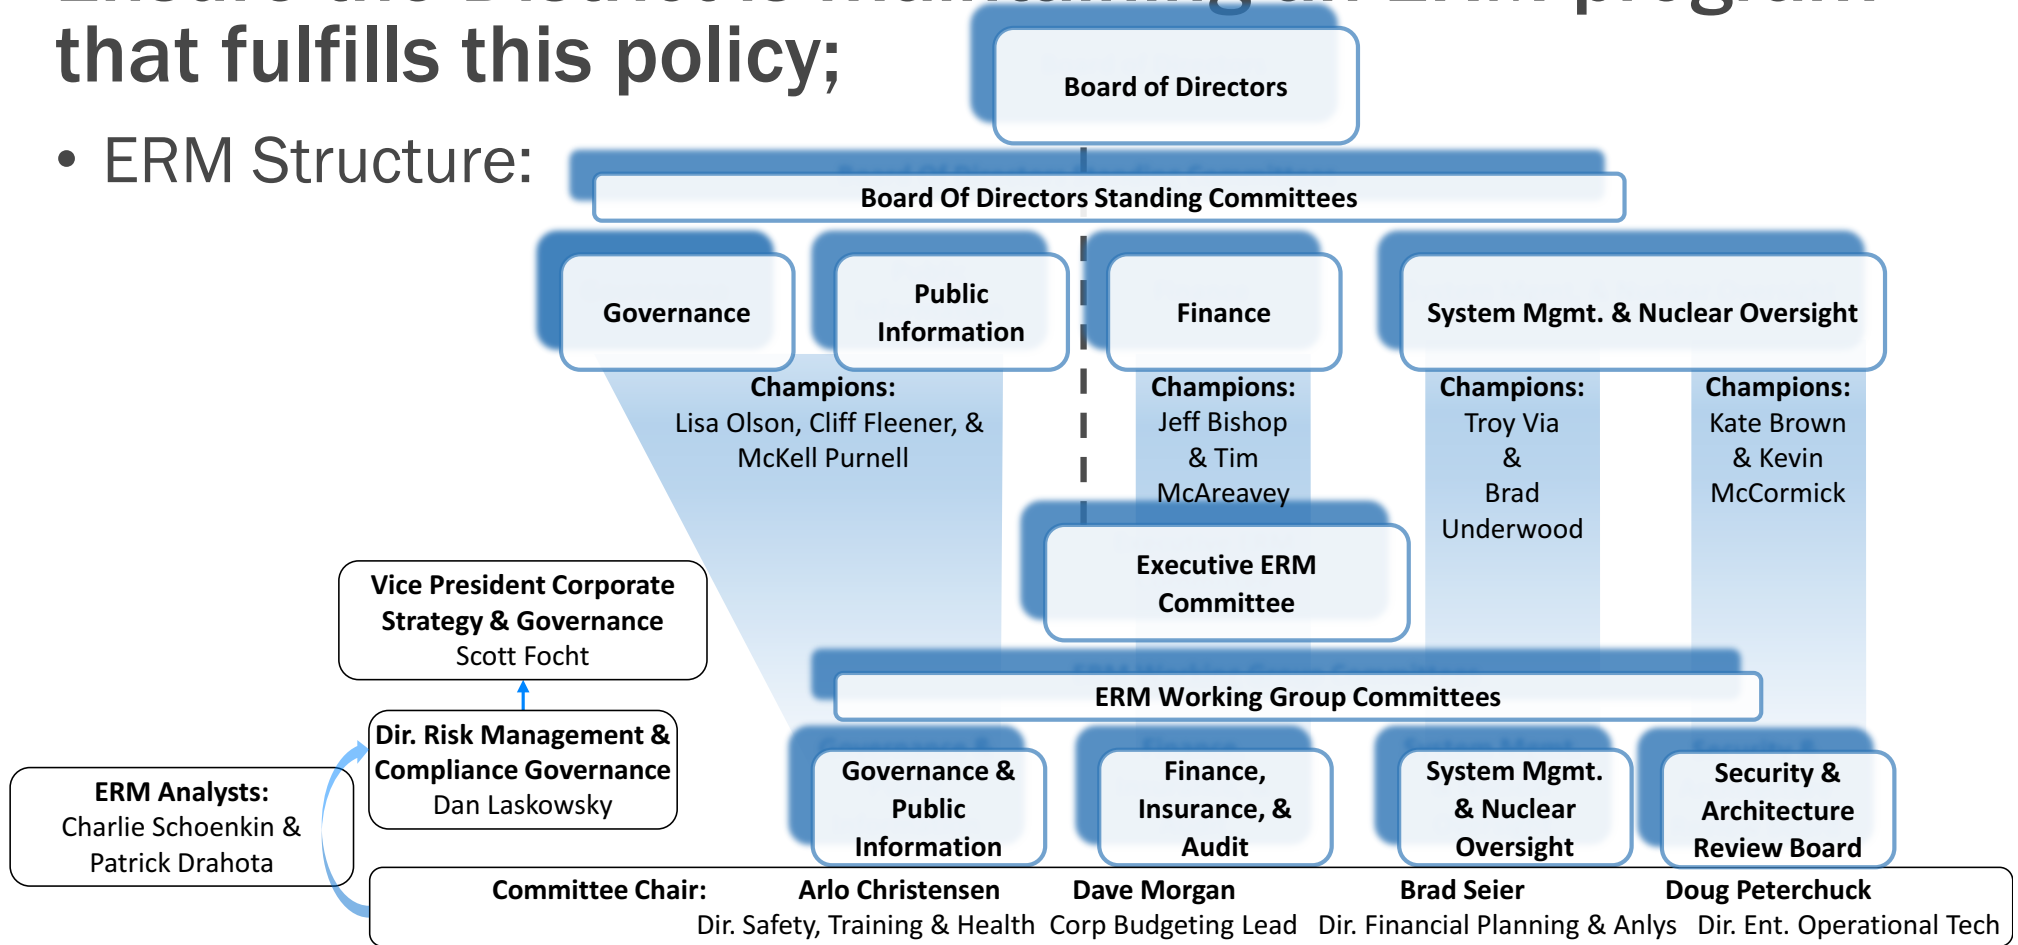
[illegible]
that fulfills this policy;

• ERM Structure:

Board of Directors

Board Of Directors Standing Committees

Governance

Public Information

Finance

System Mgmt. & Nuclear Oversight

Champions: Lisa Olson, Cliff Fleener, & McKell Purnell

Champions: Jeff Bishop & Tim McAreavey

Champions: Troy Via & Brad Underwood

Champions: Kate Brown & Kevin McCormick

Executive ERM Committee

Vice President Corporate Strategy & Governance
Scott Focht

Dir. Risk Management & Compliance Governance
Dan Laskowsky

ERM Analysts:
Charlie Schoenkin & Patrick Drahota

ERM Working Group Committees

Governance & Public Information

Finance, Insurance, & Audit

System Mgmt. & Nuclear Oversight

Security & Architecture Review Board

| Committee Chair: | Arlo Christensen | Dave Morgan | Brad Seier | Doug Peterchuck |
|---|---|---|---|---|
| | Dir. Safety, Training & Health | Corp Budgeting Lead | Dir. Financial Planning & Anlys | Dir. Ent. Operational Tech |